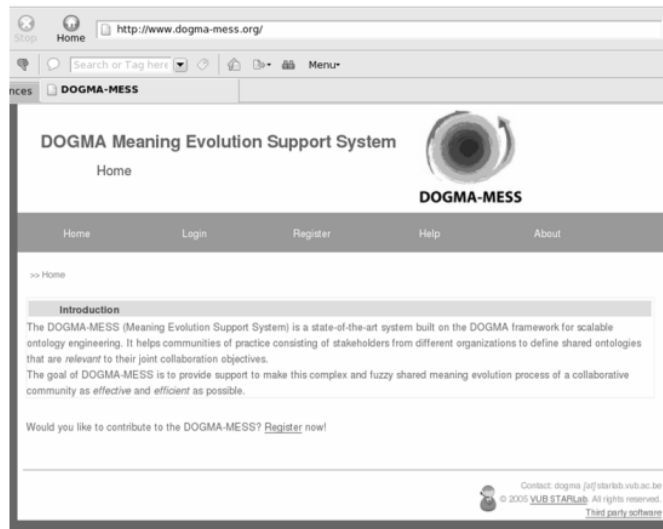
Stop Home http://www.dogma-mess.org/

Search or Tag here Menu

nces DOGMA-MESS

DOGMA Meaning Evolution Support System

Home

DOGMA-MESS

Home Login Register Help About

>> Home

Introduction

The DOGMA-MESS (Meaning Evolution Support System) is a state-of-the-art system built on the DOGMA framework for scalable ontology engineering. It helps communities of practice consisting of stakeholders from different organizations to define shared ontologies that are *relevant* to their joint collaboration objectives.

The goal of DOGMA-MESS is to provide support to make this complex and fuzzy shared meaning evolution process of a collaborative community as *effective* and *efficient* as possible.

Would you like to contribute to the DOGMA-MESS? Register now!

Contact: dogma [at] starlab.vub.ac.be

© 2005 VUB STARLab. All rights reserved.

Third party software